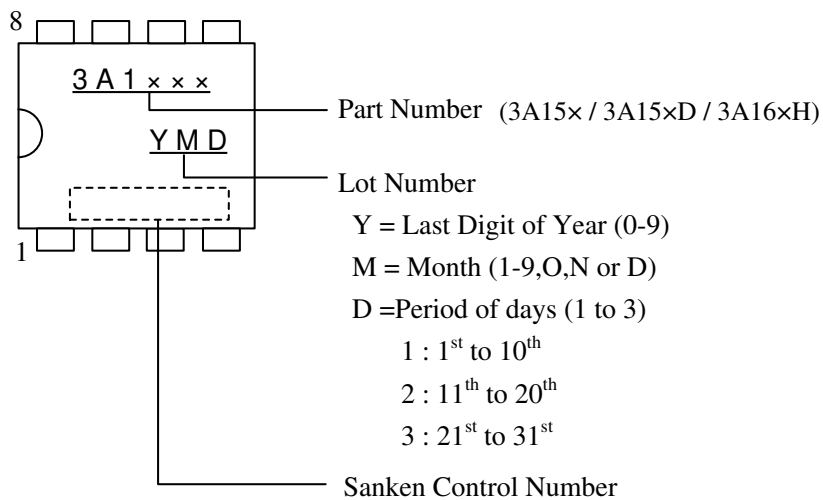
8

3 A 1 × × ×

Part Number (3A15× / 3A15×D / 3A16×H)

Y M D

Lot Number

Y = Last Digit of Year (0-9)

M = Month (1-9,O,N or D)

D =Period of days (1 to 3)

1 : $1^{st}$ to $10^{th}$

2 : $11^{th}$ to $20^{th}$

3 : $21^{st}$ to $31^{st}$

1

Sanken Control Number